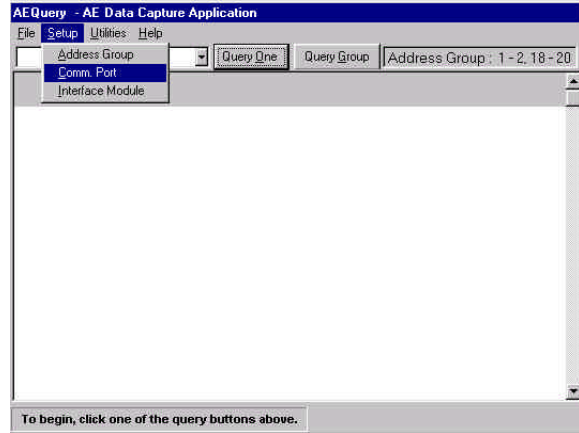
AEQuery - AE Data Capture Application

File Setup Utilities Help

Address Group
Comm. Port
Interface Module

Query One
Query Group
Address Group : 1 - 2, 18 - 20

To begin, click one of the query buttons above.